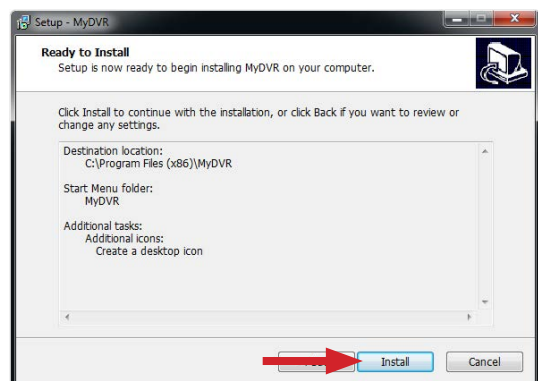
Setup - MyDVR

Ready to Install
Setup is now ready to begin installing MyDVR on your computer.

Click Install to continue with the installation, or click Back if you want to review or change any settings.

Destination location:
C:\Program Files (x86)\MyDVR

Start Menu folder:
MyDVR

Additional tasks:
Additional icons:
Create a desktop icon

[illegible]
Install
Cancel